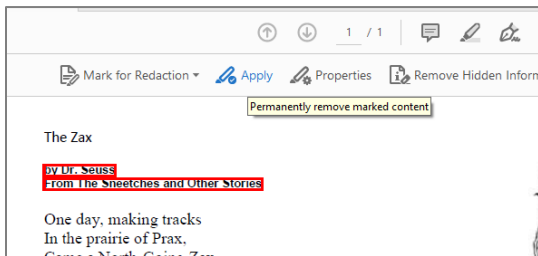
1 / 1

Mark for Redaction Apply Properties Remove Hidden Inform

Permanently remove marked content

The Zax

by Dr. Seuss
From The Sneetches and Other Stories

One day, making tracks
In the prairie of Prax,
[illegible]